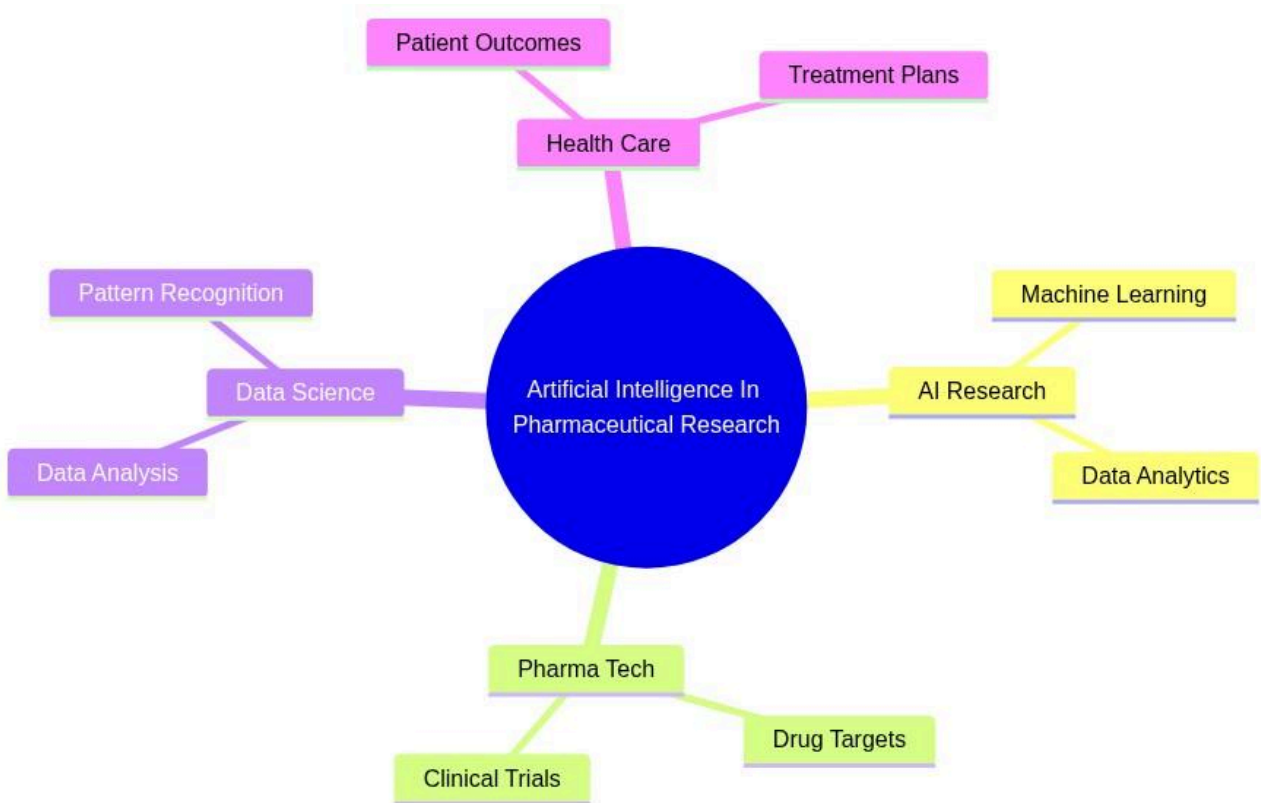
Patient Outcomes

Treatment Plans

Health Care

Pattern Recognition

Machine Learning

Data Science

Artificial Intelligence In Pharmaceutical Research

AI Research

Data Analysis

Data Analytics

Pharma Tech

Drug Targets

Clinical Trials